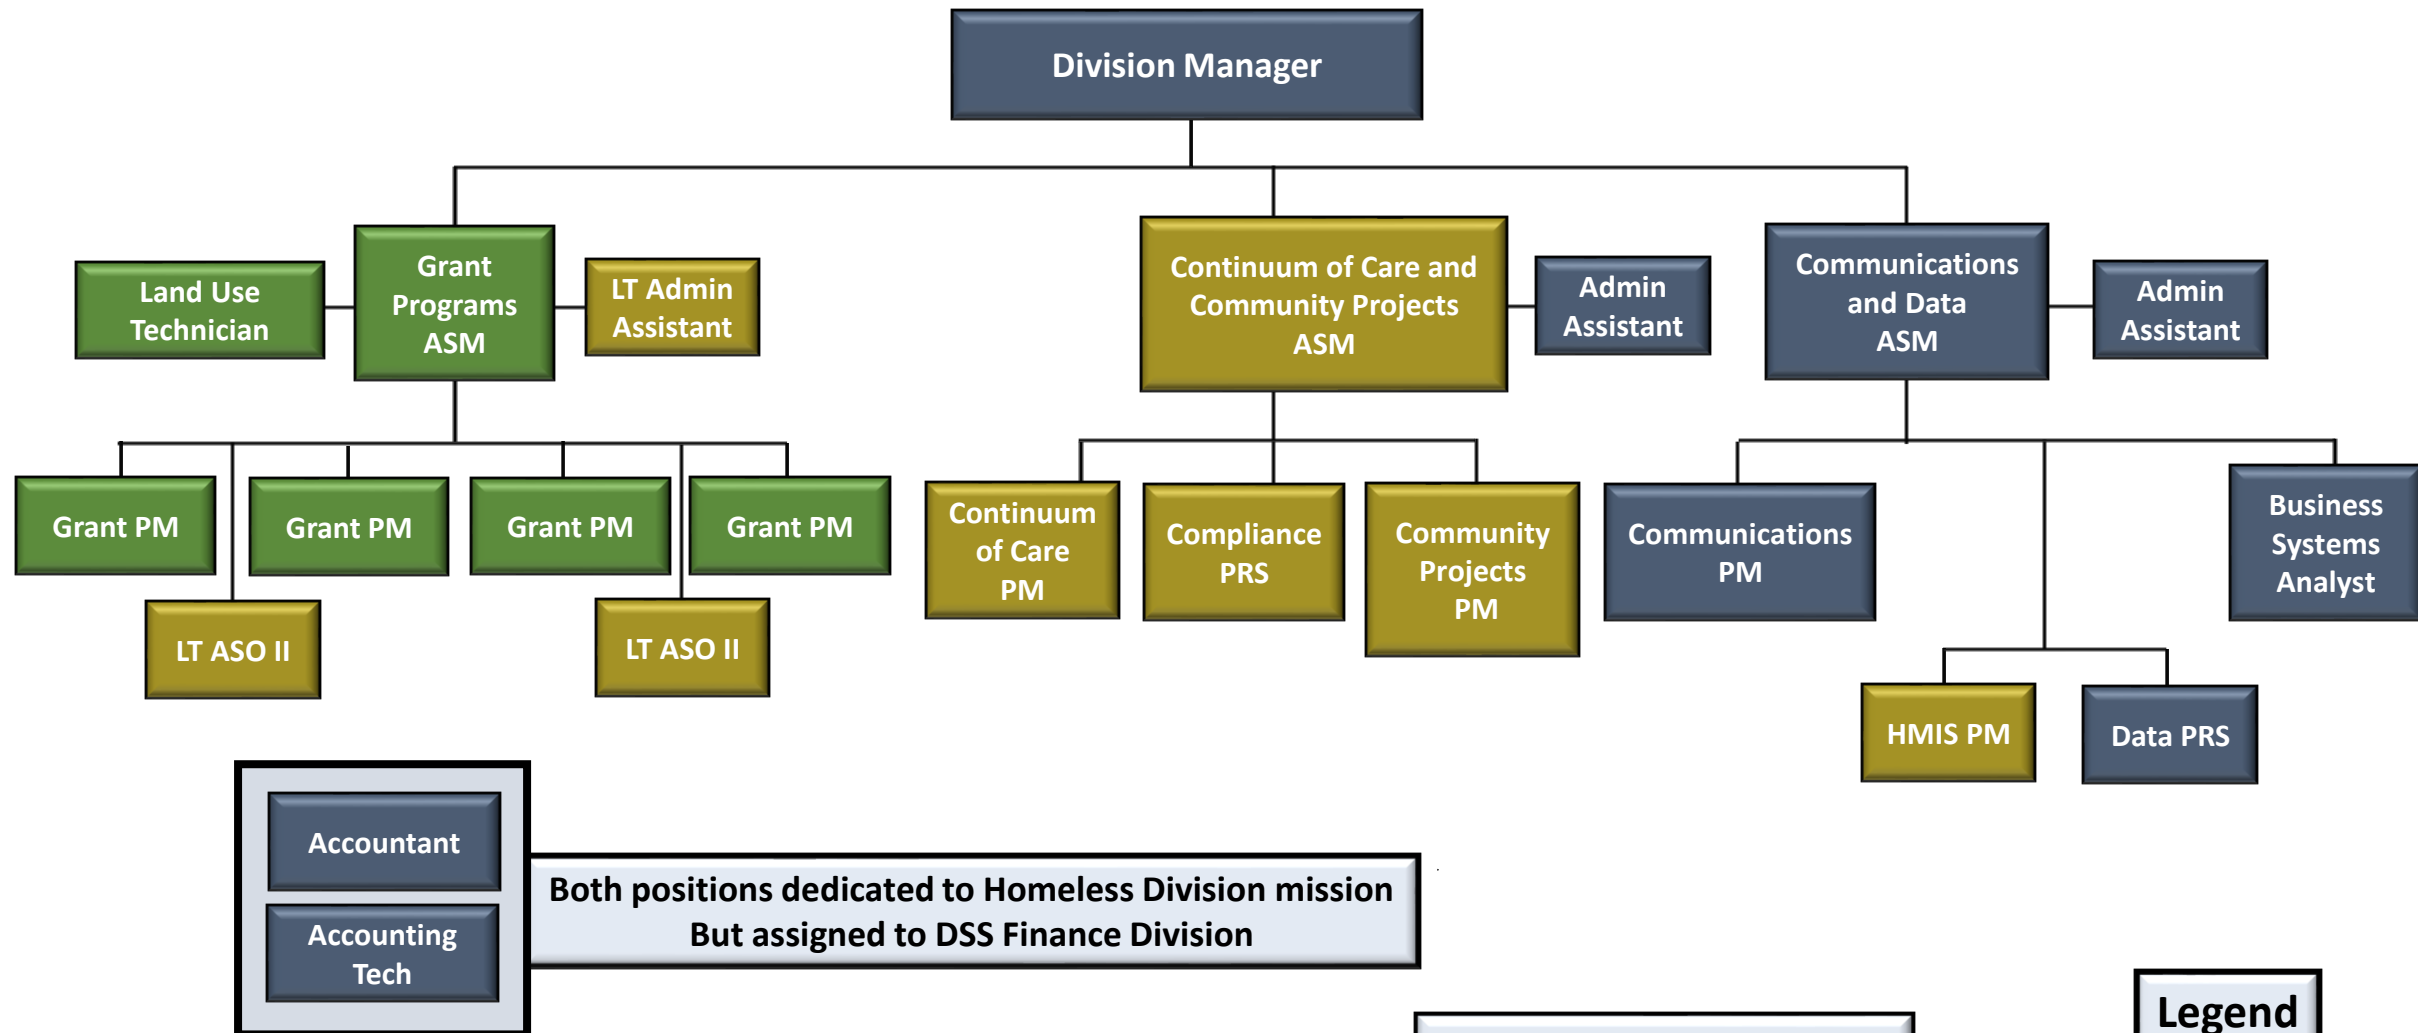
Division Manager

Land Use Technician

Grant Programs ASM

LT Admin Assistant

Continuum of Care and Community Projects ASM

Admin Assistant

Communications and Data ASM

Admin Assistant

Grant PM

Grant PM

Grant PM

Grant PM

LT ASO II

LT ASO II

Continuum of Care PM

Compliance PRS

Community Projects PM

Communications PM

Business Systems Analyst

HMIS PM

Data PRS

Accountant

Accounting Tech

Both positions dedicated to Homeless Division mission But assigned to DSS Finance Division

Legend